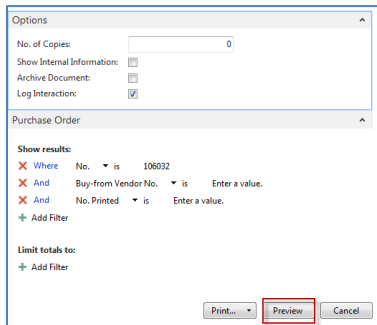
Options

No. of Copies: 0

Show Internal Information:

Archive Document:

Log Interaction:

Purchase Order

Show results:

Where No. is 106032

And Buy-from Vendor No. is Enter a value.

And No. Printed is Enter a value.

Add Filter

Limit totals to:

Add Filter

Print...

Preview

Cancel